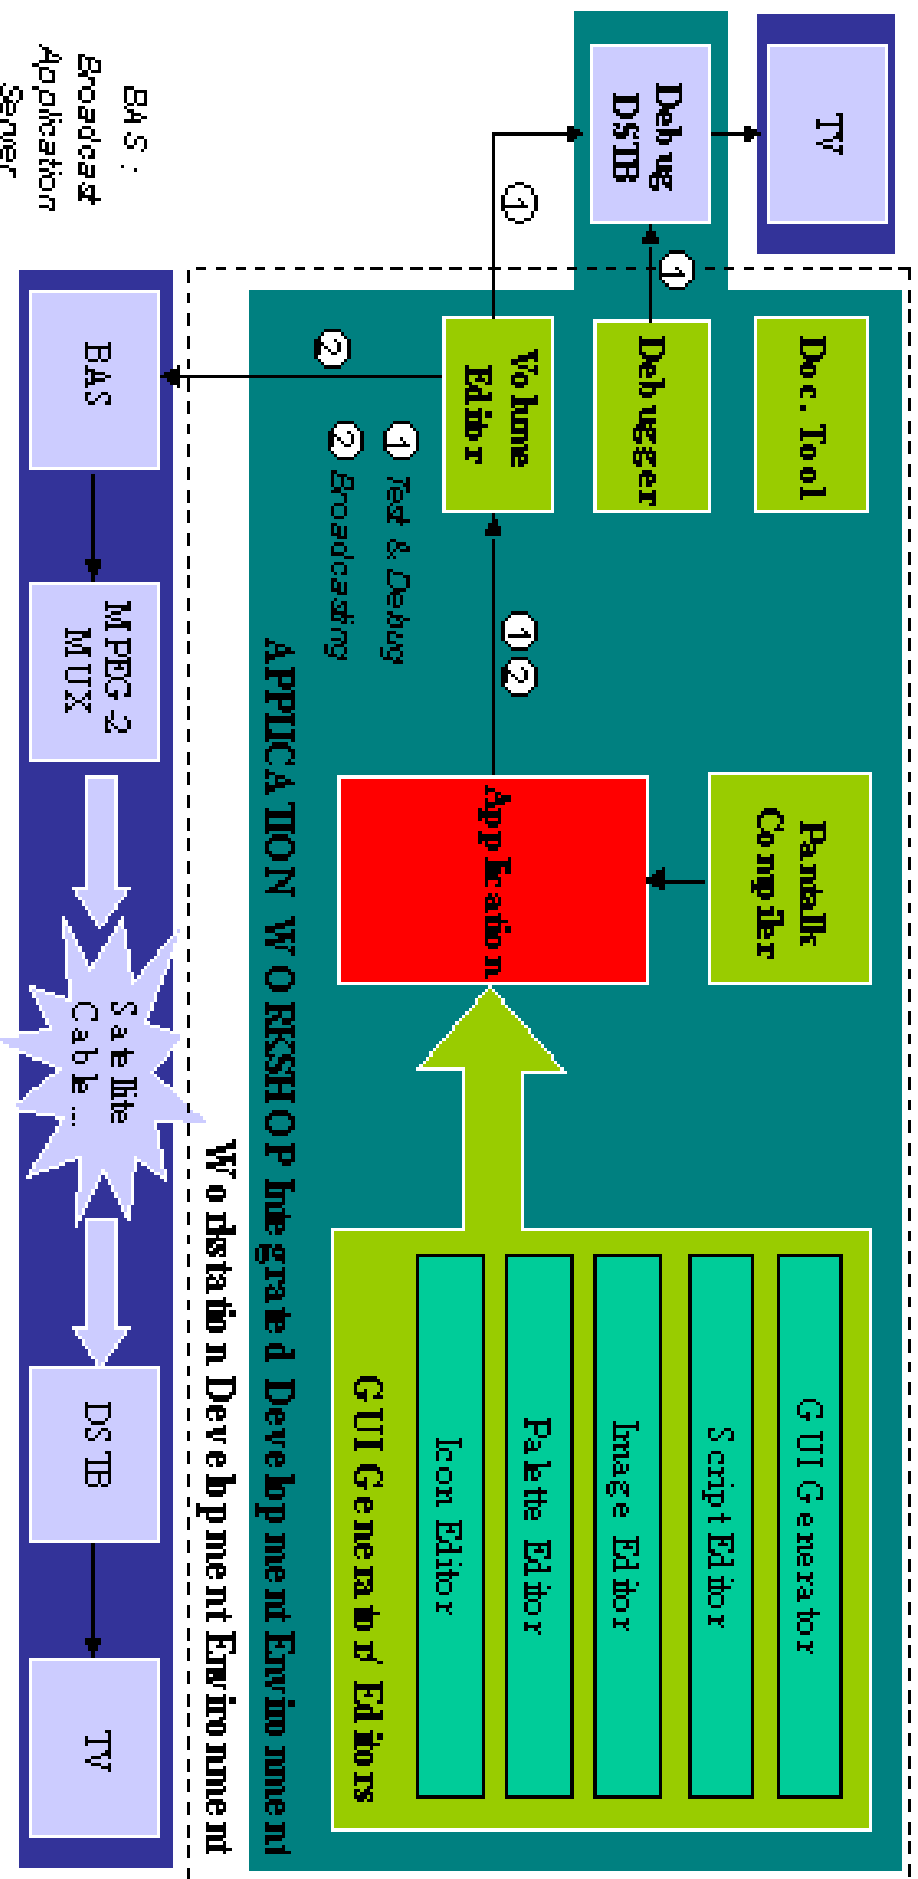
TV

Debug DSTB

①

①

Doc. Tool

Debugger

Volume Editor

②

① Test & Debug

② Broadcasting

① ②

Application

Pantalk Compiler

APPLICATION WORKSHOP Integrated Development Environment

Workstation Development Environment

GUI Generator/ Editors

GUI Generator

Script Editor

Image Editor

Palette Editor

Icon Editor

BAS : Broadcast Application Server

BAS

MPEG 2 MUX

Satellite Cable ...

DSTB

TV